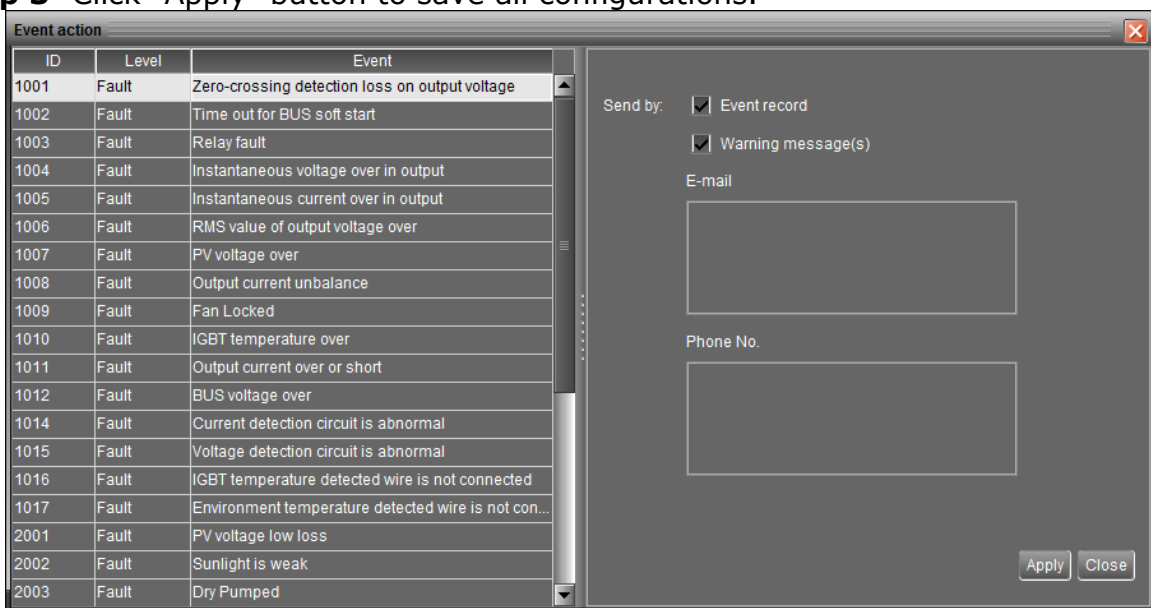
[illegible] Click "Apply" button to save all configurations.

Event action

| ID | Level | Event |
|---|---|---|
| 1001 | Fault | Zero-crossing detection loss on output voltage |
| 1002 | Fault | Time out for BUS soft start |
| 1003 | Fault | Relay fault |
| 1004 | Fault | Instantaneous voltage over in output |
| 1005 | Fault | Instantaneous current over in output |
| 1006 | Fault | RMS value of output voltage over |
| 1007 | Fault | PV voltage over |
| 1008 | Fault | Output current unbalance |
| 1009 | Fault | Fan Locked |
| 1010 | Fault | IGBT temperature over |
| 1011 | Fault | Output current over or short |
| 1012 | Fault | BUS voltage over |
| 1014 | Fault | Current detection circuit is abnormal |
| 1015 | Fault | Voltage detection circuit is abnormal |
| 1016 | Fault | IGBT temperature detected wire is not connected |
| 1017 | Fault | Environment temperature detected wire is not con... |
| 2001 | Fault | PV voltage low loss |
| 2002 | Fault | Sunlight is weak |
| 2003 | Fault | Dry Pumped |

Send by: Event record

Warning message(s)

E-mail

Phone No.

Apply Close